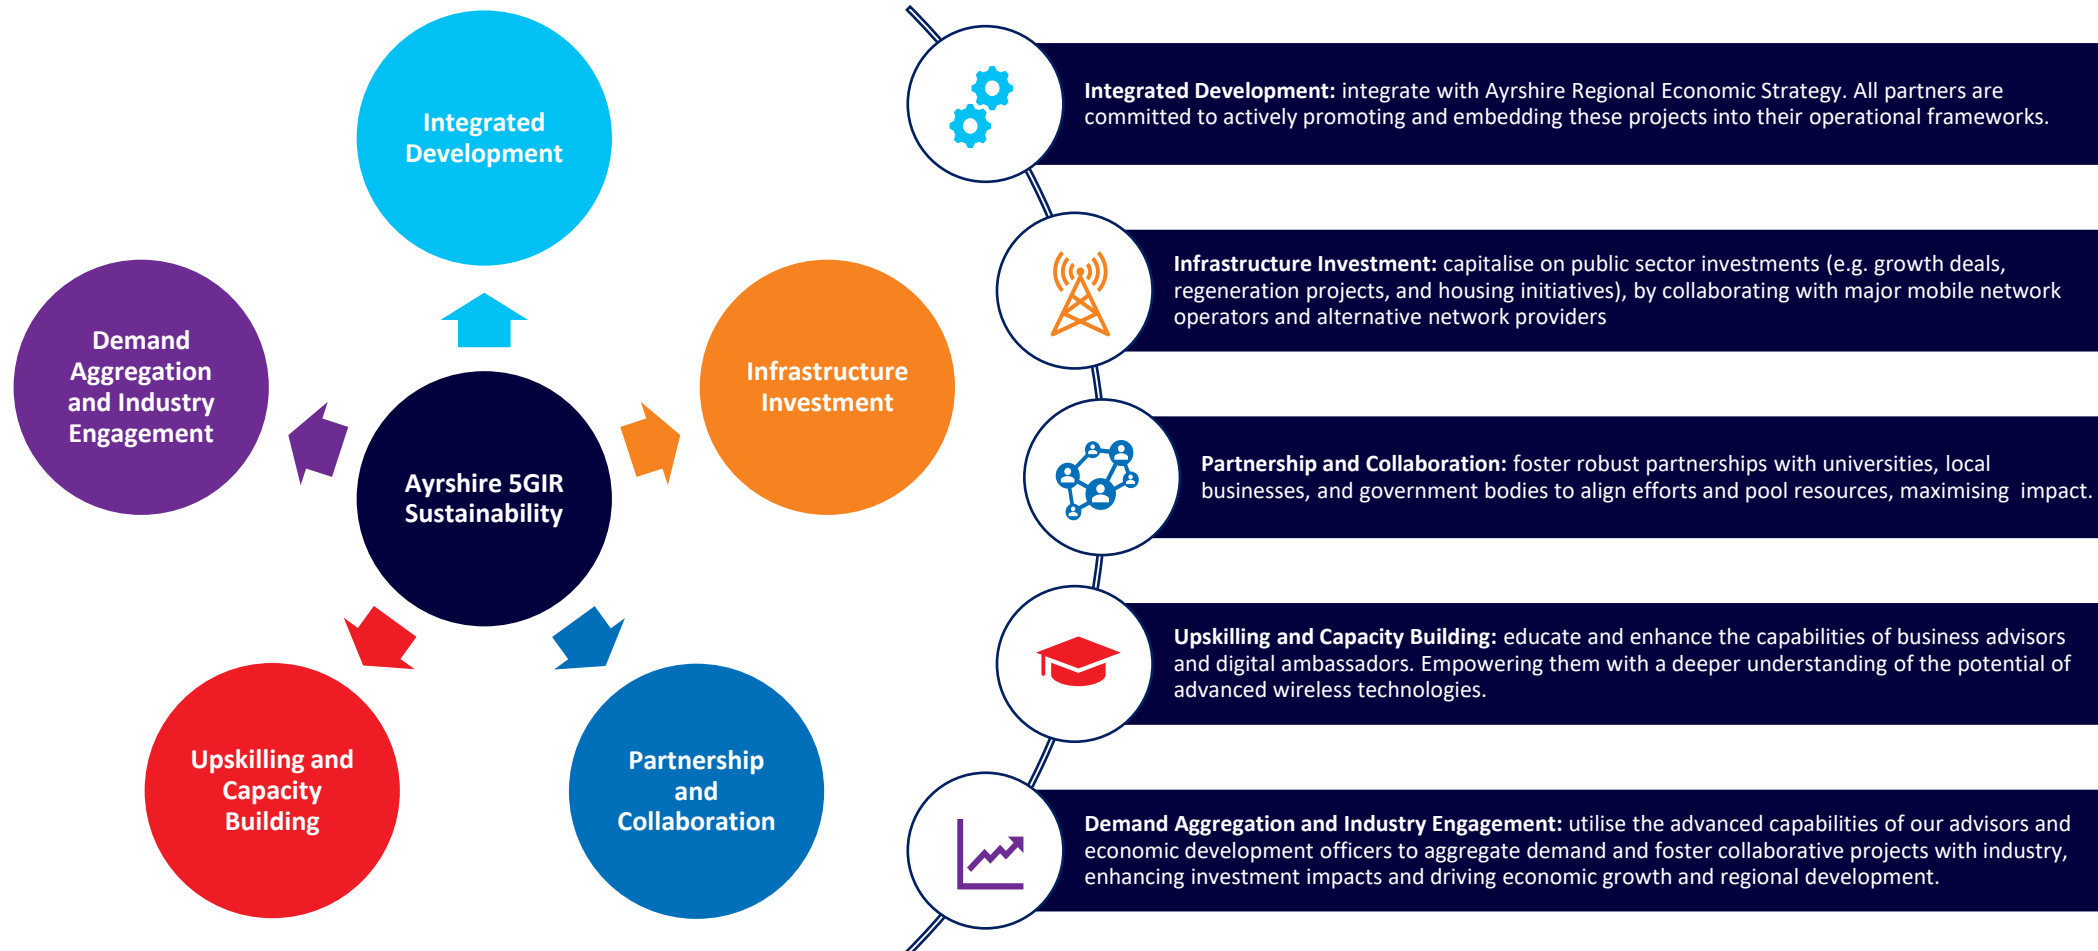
Integrated Development

Demand Aggregation and Industry Engagement

Infrastructure Investment

Ayrshire 5GIR Sustainability

Upskilling and Capacity Building

Partnership and Collaboration

**Integrated Development:** integrate with Ayrshire Regional Economic Strategy. All partners are committed to actively promoting and embedding these projects into their operational frameworks.

**Infrastructure Investment:** capitalise on public sector investments (e.g. growth deals, regeneration projects, and housing initiatives), by collaborating with major mobile network operators and alternative network providers

**Partnership and Collaboration:** foster robust partnerships with universities, local businesses, and government bodies to align efforts and pool resources, maximising impact.

**Upskilling and Capacity Building:** educate and enhance the capabilities of business advisors and digital ambassadors. Empowering them with a deeper understanding of the potential of advanced wireless technologies.

**Demand Aggregation and Industry Engagement:** utilise the advanced capabilities of our advisors and economic development officers to aggregate demand and foster collaborative projects with industry, enhancing investment impacts and driving economic growth and regional development.